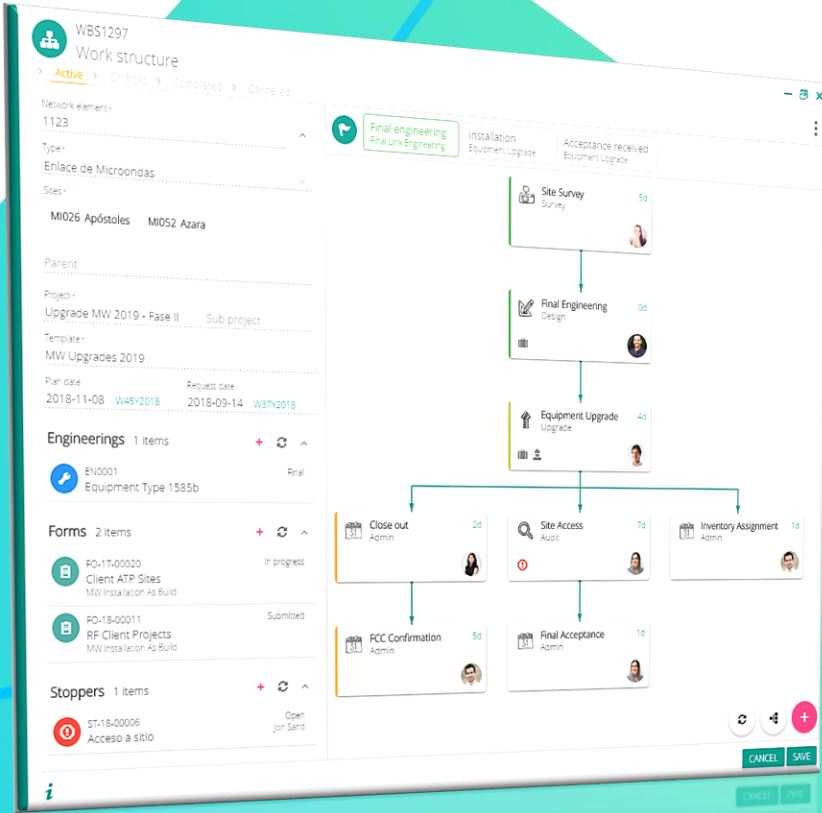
WBS1297
Work structure
Active > On hold > Completed > Cancelled

Network element*
1123
Type*
Enlace de Microondas
Sites*
MI026 Apóstoles MI052 Azara
Parent
Project*
Upgrade MW 2019 - Fase II Sub project
Template*
MW Upgrades 2019
Plan date
2018-11-08 W45Y2018
Request date
2018-09-14 W37Y2018

Engineerings 1 items
EN0001 Final
Equipment Type 1585b

Forms 2 items
FO-17-00020 In progress
Client ATP Sites
MW Installation As Build
FO-18-00011 Submitted
RF Client Projects
MW Installation As Build

Stoppers 1 items
ST-18-00006 Open
Acceso a sitio Jon Sand

Final engineering
Final Link Engineering
Installation
Equipment Upgrade
Acceptance received
Equipment Upgrade

Site Survey 5d
Survey
Final Engineering 0d
Design
Equipment Upgrade 4d
Upgrade
Close out 2d
Admin
Site Access 7d
Audit
Inventory Assignment 1d
Admin
FCC Confirmation 5d
Admin
Final Acceptance 1d
Admin

CANCEL SAVE
CANCEL SAVE